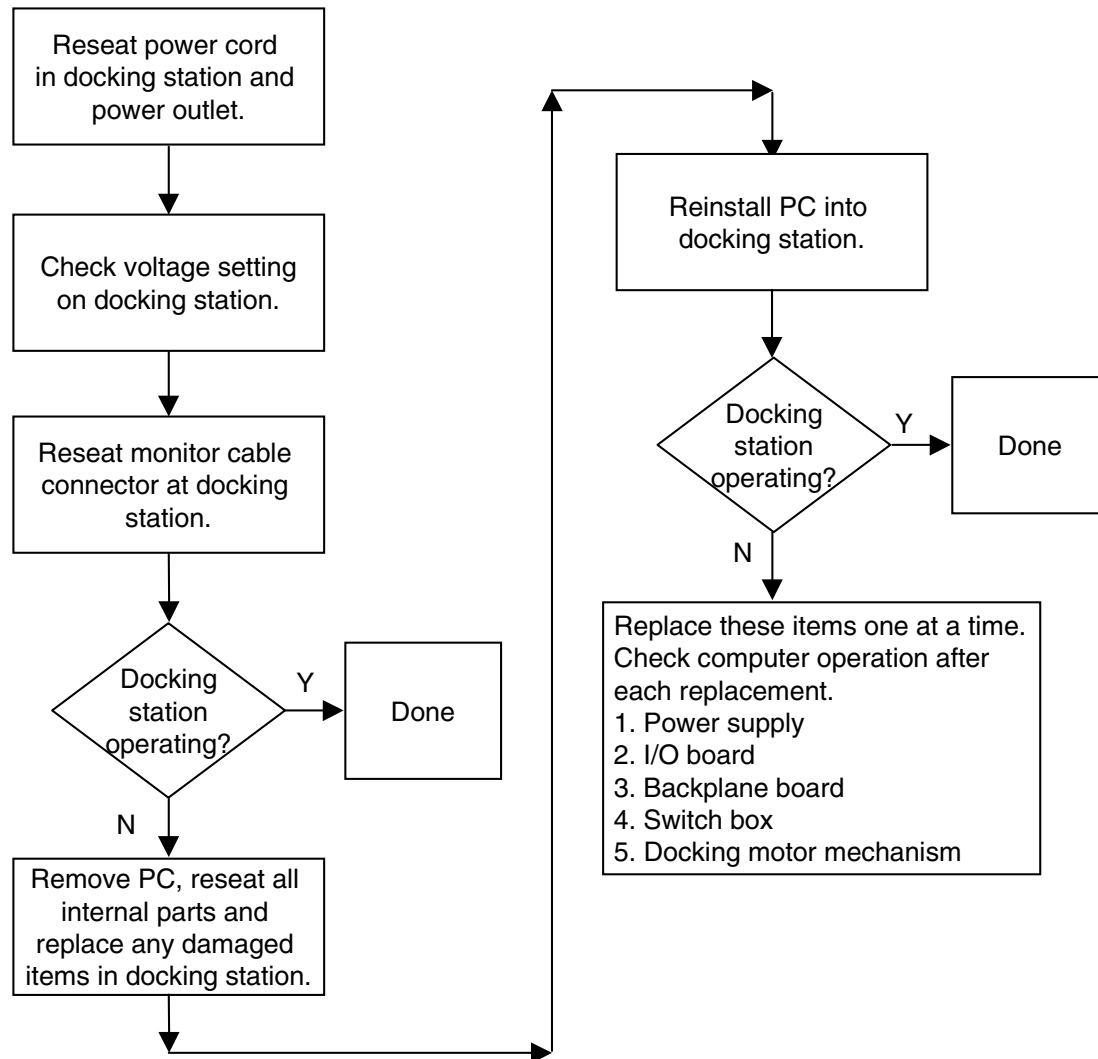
Reseat power cord in docking station and power outlet.

Check voltage setting on docking station.

Reseat monitor cable connector at docking station.

Docking station operating?

Y

Done

N

Remove PC, reseat all internal parts and replace any damaged items in docking station.

Reinstall PC into docking station.

Docking station operating?

Y

Done

N

Replace these items one at a time. Check computer operation after each replacement.
1. Power supply
2. I/O board
3. Backplane board
4. Switch box
5. Docking motor mechanism